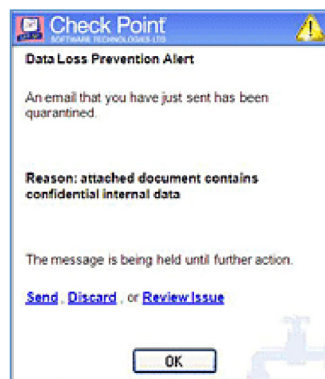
Check Point
SOFTWARE TECHNOLOGIES LTD.

Data Loss Prevention Alert

An email that you have just sent has been quarantined.

Reason: attached document contains confidential internal data

The message is being held until further action.

Send, Discard, or Review Issue

OK